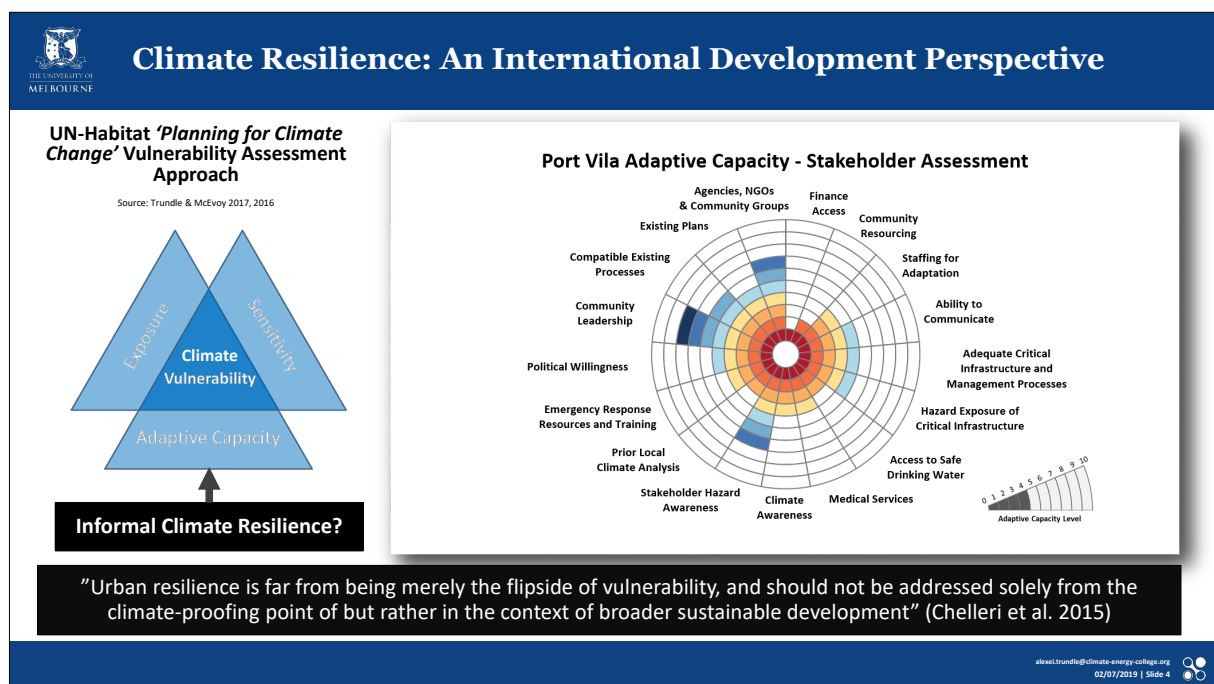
THE UNIVERSITY OF MELBOURNE

Climate Resilience: An International Development Perspective

UN-Habitat *'Planning for Climate Change'* Vulnerability Assessment Approach

Source: Trundle & McEvoy 2017, 2016

Exposure

Sensitivity

Climate Vulnerability

Adaptive Capacity

Informal Climate Resilience?

Port Vila Adaptive Capacity - Stakeholder Assessment

Agencies, NGOs & Community Groups

Finance Access

Community Resourcing

Staffing for Adaptation

Ability to Communicate

Adequate Critical Infrastructure and Management Processes

Hazard Exposure of Critical Infrastructure

Access to Safe Drinking Water

Medical Services

Climate Awareness

Stakeholder Hazard Awareness

Prior Local Climate Analysis

Emergency Response Resources and Training

Political Willingness

Community Leadership

Compatible Existing Processes

Existing Plans

0 1 2 3 4 5 6 7 8 9 10

Adaptive Capacity Level

”Urban resilience is far from being merely the flipside of vulnerability, and should not be addressed solely from the climate-proofing point of but rather in the context of broader sustainable development” (Chelleri et al. 2015)

alexei.trundle@climate-energy-college.org
02/07/2019 | Slide 4